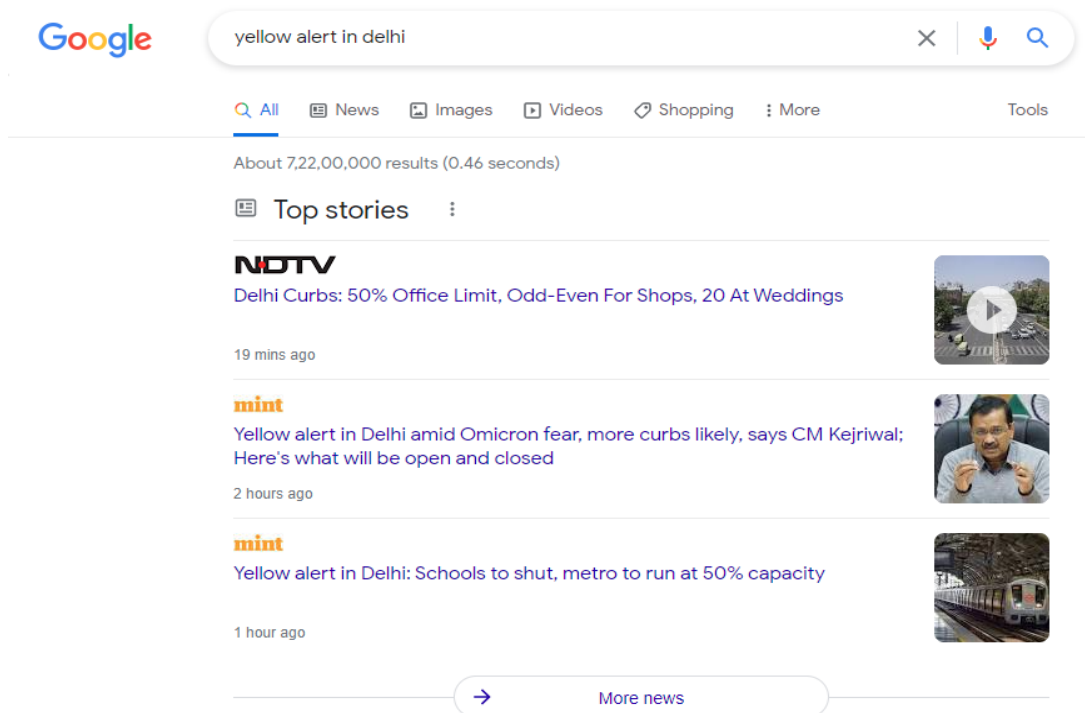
Google

yellow alert in delhi

All News Images Videos Shopping More Tools

About 7,22,00,000 results (0.46 seconds)

Top stories

NDTV
Delhi Curbs: 50% Office Limit, Odd-Even For Shops, 20 At Weddings
19 mins ago

mint
Yellow alert in Delhi amid Omicron fear, more curbs likely, says CM Kejriwal; Here's what will be open and closed
2 hours ago

mint
Yellow alert in Delhi: Schools to shut, metro to run at 50% capacity
1 hour ago

More news